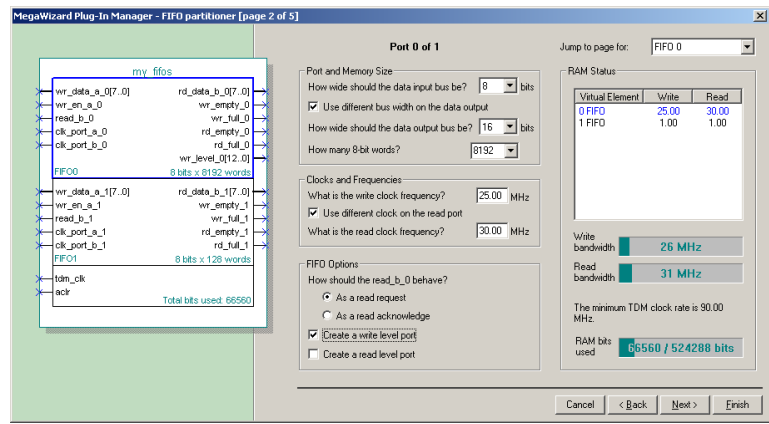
MegaWizard Plug-In Manager - FIFO partitioner [page 2 of 5]

my_fifos

wr_data_a_0[7..0]
wr_en_a_0
read_b_0
clk_port_a_0
clk_port_b_0
rd_data_b_0[7..0]
wr_empty_0
wr_full_0
rd_empty_0
rd_full_0
wr_level_0[12..0]
FIFO0
8 bits x 8192 words

wr_data_a_1[7..0]
wr_en_a_1
read_b_1
clk_port_a_1
clk_port_b_1
rd_data_b_1[7..0]
wr_empty_1
wr_full_1
rd_empty_1
rd_full_1
FIFO1
8 bits x 128 words

tdm_clk
aclr
Total bits used: 66560

Port 0 of 1

Jump to page for: FIFO 0

Port and Memory Size
How wide should the data input bus be? 8 bits
Use different bus width on the data output
How wide should the data output bus be? 16 bits
How many 8-bit words? 8192

Clocks and Frequencies
What is the write clock frequency? 25.00 MHz
Use different clock on the read port
What is the read clock frequency? 30.00 MHz

FIFO Options
How should the read_b_0 behave?
As a read request
As a read acknowledge
Create a write level port
Create a read level port

RAM Status

| Virtual Element | Write | Read |
|---|---|---|
| 0 FIFO | 25.00 | 30.00 |
| 1 FIFO | 1.00 | 1.00 |

Write bandwidth 26 MHz
Read bandwidth 31 MHz

The minimum TDM clock rate is 90.00 MHz.

RAM bits used 66560 / 524288 bits

Cancel < Back Next > Finish